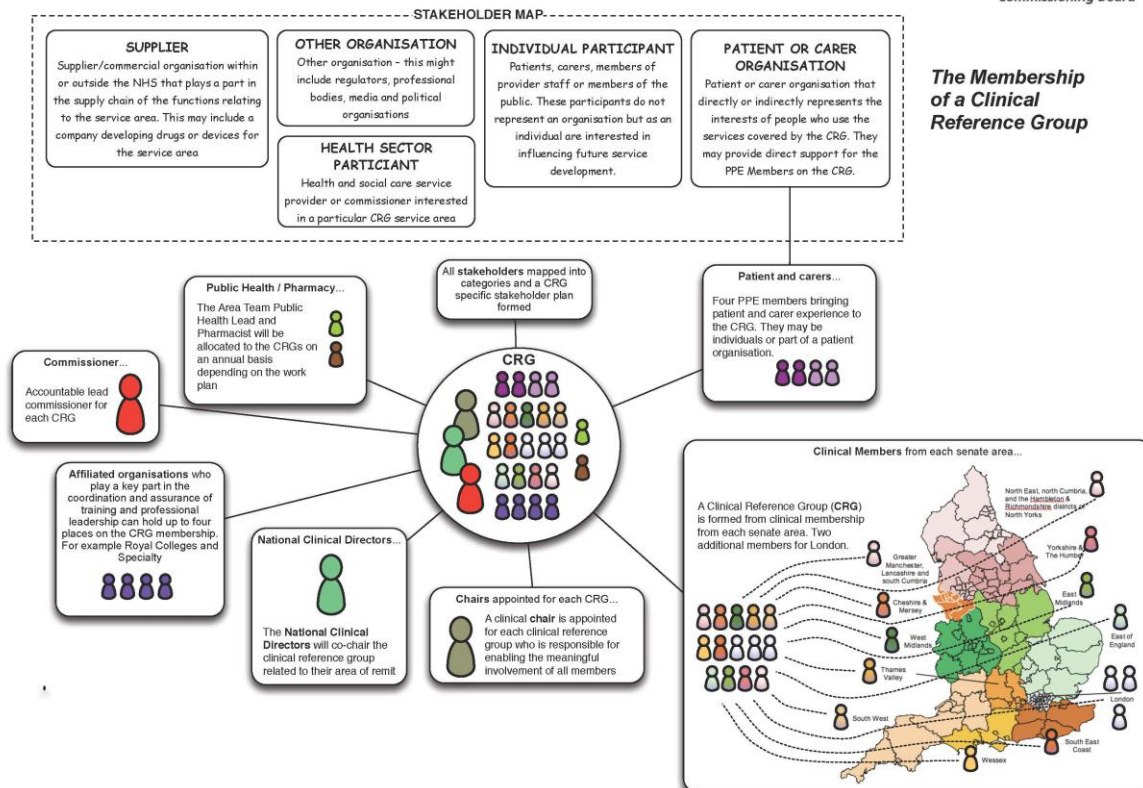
Commissioning Board

STAKEHOLDER MAP

SUPPLIER
Supplier/commercial organisation within or outside the NHS that plays a part in the supply chain of the functions relating to the service area. This may include a company developing drugs or devices for the service area

OTHER ORGANISATION
Other organisation – this might include regulators, professional bodies, media and political organisations

HEALTH SECTOR PARTICIANT
Health and social care service provider or commissioner interested in a particular CRG service area

INDIVIDUAL PARTICIPANT
Patients, carers, members of provider staff or members of the public. These participants do not represent an organisation but as an individual are interested in influencing future service development.

PATIENT OR CARER ORGANISATION
Patient or carer organisation that directly or indirectly represents the interests of people who use the services covered by the CRG. They may provide direct support for the PPE Members on the CRG.

The Membership of a Clinical Reference Group

Public Health / Pharmacy...
The Area Team Public Health Lead and Pharmacist will be allocated to the CRGs on an annual basis depending on the work plan

All stakeholders mapped into categories and a CRG specific stakeholder plan formed

Patient and carers...
Four PPE members bringing patient and carer experience to the CRG. They may be individuals or part of a patient organisation.

Commissioner...
Accountable lead commissioner for each CRG

CRG

Affiliated organisations who play a key part in the coordination and assurance of training and professional leadership can hold up to four places on the CRG membership. For example Royal Colleges and Specialty

National Clinical Directors...
The National Clinical Directors will co-chair the clinical reference group related to their area of remit

Chairs appointed for each CRG...
A clinical chair is appointed for each clinical reference group who is responsible for enabling the meaningful involvement of all members

Clinical Members from each senate area...
A Clinical Reference Group (CRG) is formed from clinical membership from each senate area. Two additional members for London.

North East, north Cumbria, and the Hambleton & Richmondshire districts of North Yorks
Greater Manchester, Lancashire and south Cumbria
Yorkshire & The Humber
Cheshire & Mersey
East Midlands
West Midlands
East of England
Thames Valley
London
South West
South East Coast
Wessex